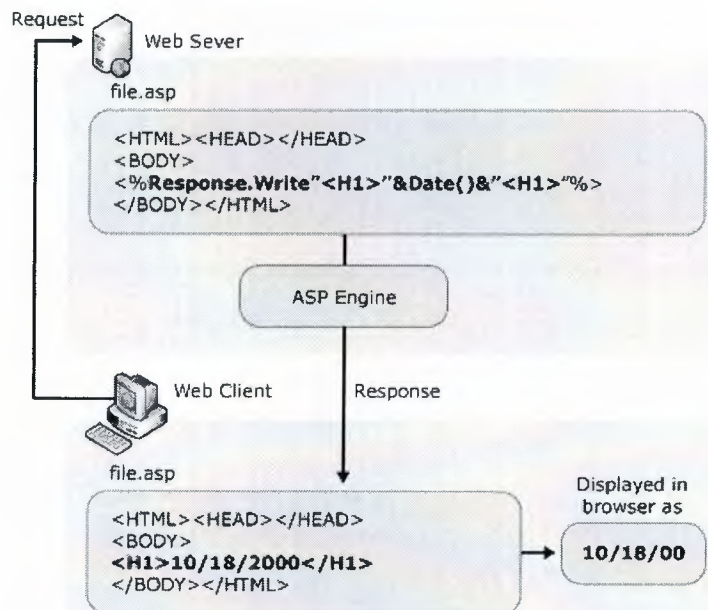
Request

Web Sever

file.asp

<HTML><HEAD></HEAD>
<BODY>
<%Response.Write"<H1>"&Date()&"<H1>"%>
</BODY></HTML>

ASP Engine

Web Client

Response

file.asp

<HTML><HEAD></HEAD>
<BODY>
<H1>10/18/2000</H1>
</BODY></HTML>

Displayed in browser as

10/18/00